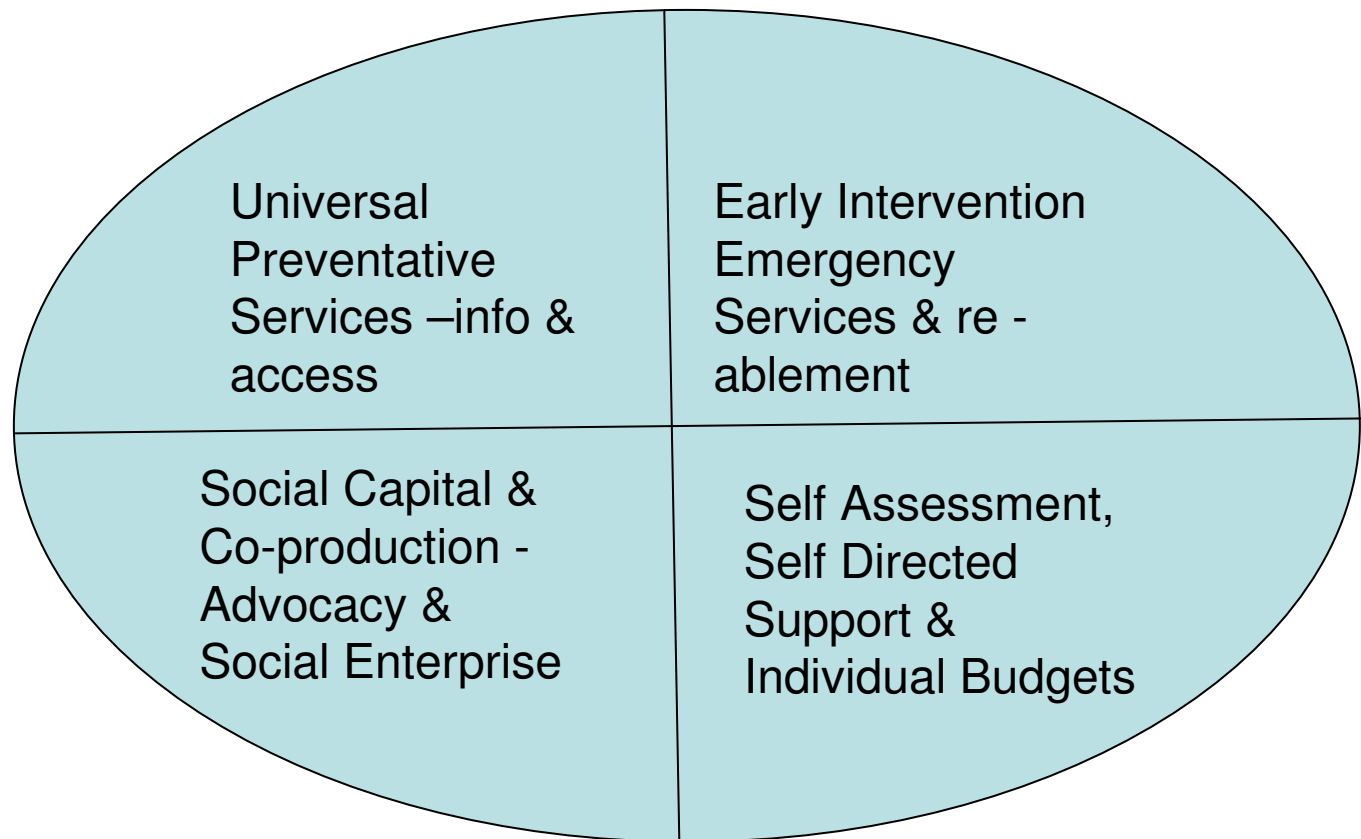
Universal Preventative Services –info & access

Early Intervention Emergency Services & re - ablement

Social Capital & Co-production - Advocacy & Social Enterprise

Self Assessment, Self Directed Support & Individual Budgets